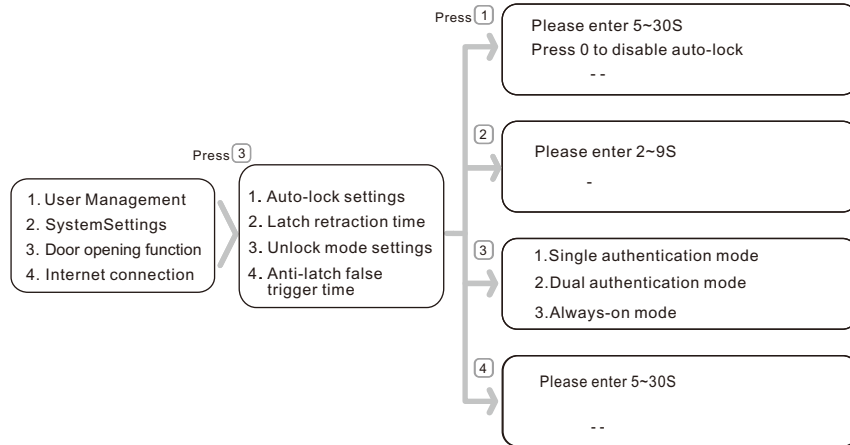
1. User Management
2. SystemSettings
3. Door opening function
4. Internet connection

Press 3

1. Auto-lock settings
2. Latch retraction time
3. Unlock mode settings
4. Anti-latch false trigger time

Press 1

Please enter 5~30S
Press 0 to disable auto-lock
- -

2

Please enter 2~9S
-

3

1.Single authentication mode
2.Dual authentication mode
3.Always-on mode

4

Please enter 5~30S
- -